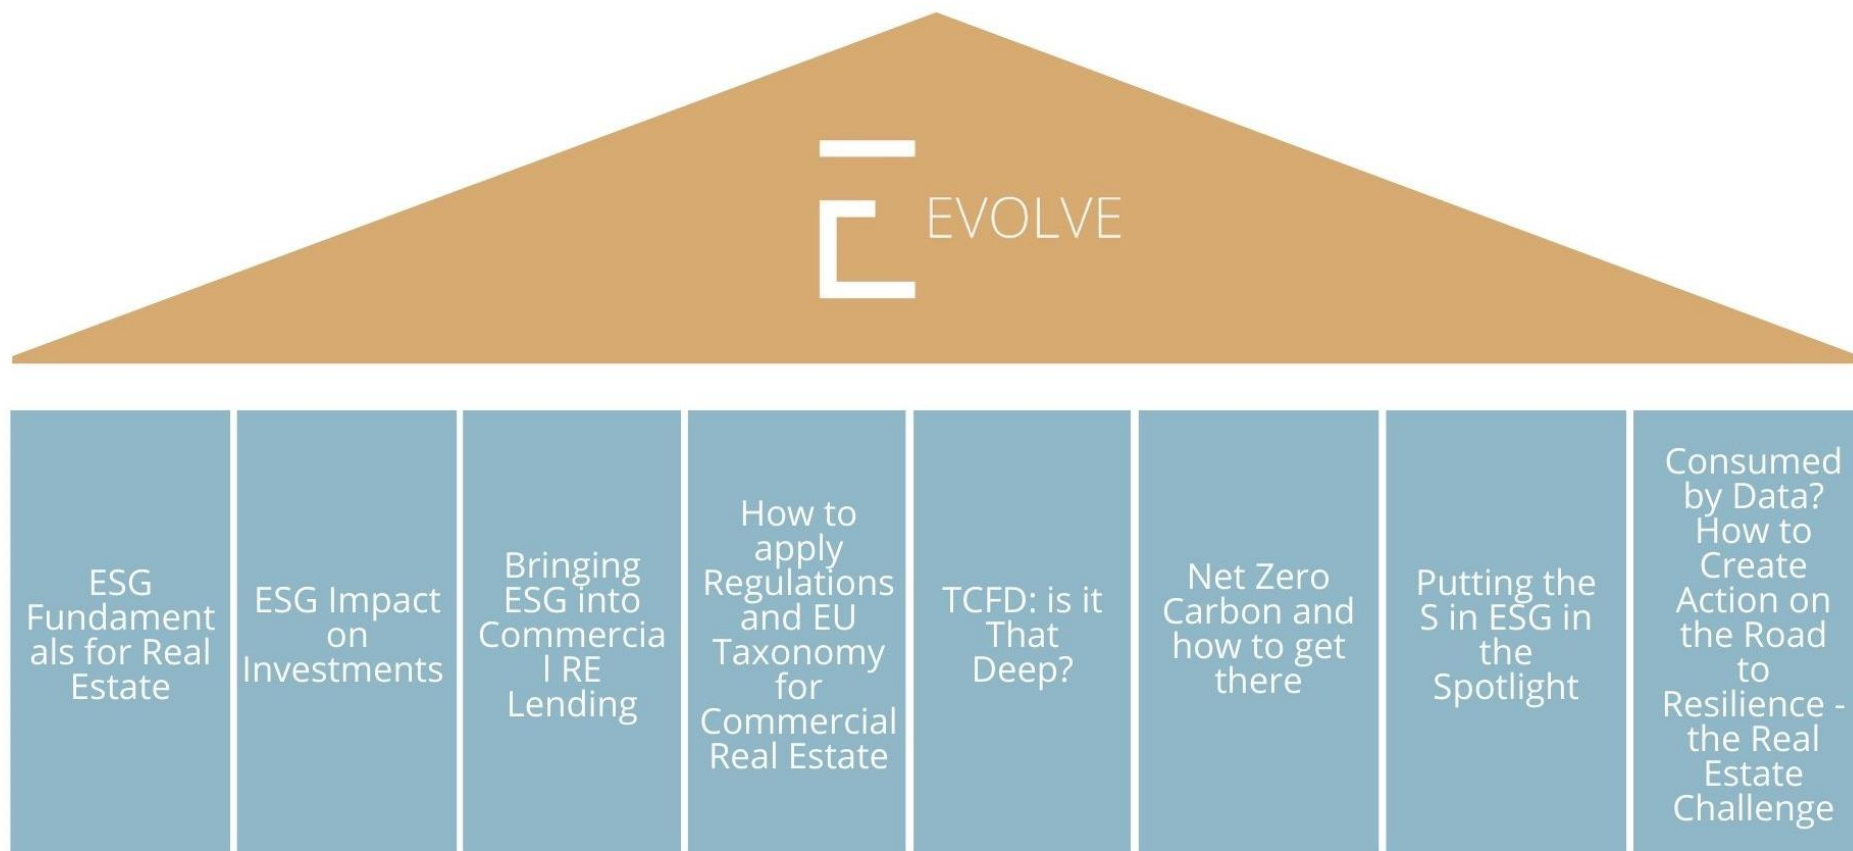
EVOLVE

ESG Fundamentals for Real Estate

ESG Impact on Investments

Bringing ESG into Commercial RE Lending

How to apply Regulations and EU Taxonomy for Commercial Real Estate

TCFD: is it That Deep?

Net Zero Carbon and how to get there

Putting the S in ESG in the Spotlight

Consumed by Data? How to Create Action on the Road to Resilience - the Real Estate Challenge